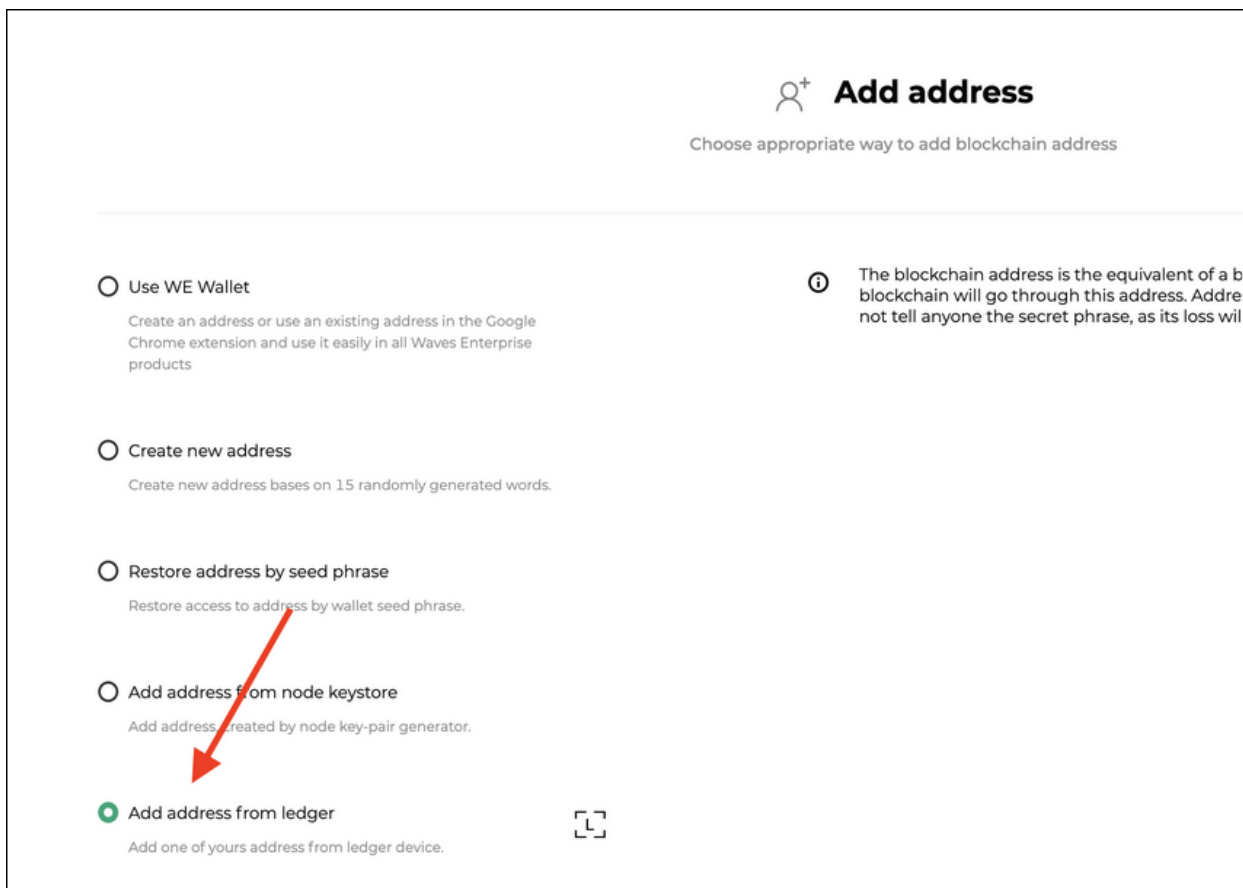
Add address

Choose appropriate way to add blockchain address

Use WE Wallet

Create an address or use an existing address in the Google Chrome extension and use it easily in all Waves Enterprise products

Create new address

Create new address bases on 15 randomly generated words.

Restore address by seed phrase

Restore access to address by wallet seed phrase.

Add address from node keystore

Add address, created by node key-pair generator.

Add address from ledger

Add one of yours address from ledger device.

The blockchain address is the equivalent of a b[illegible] blockchain will go through this address. Addre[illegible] not tell anyone the secret phrase, as its loss wil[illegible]